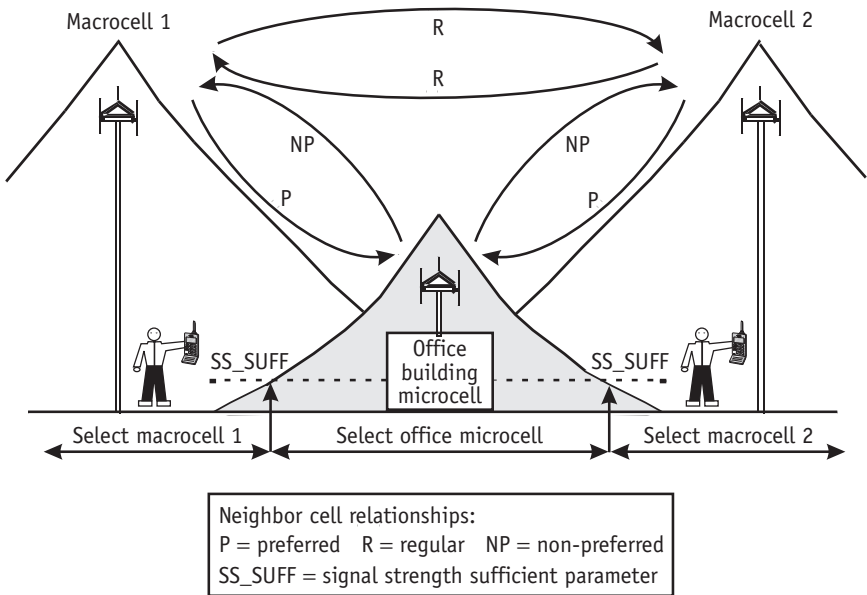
Macrocell 1

Macrocell 2

R

R

NP

NP

P

P

SS_SUFF

SS_SUFF

Office building microcell

Select macrocell 1

Select office microcell

Select macrocell 2

Neighbor cell relationships:
P = preferred   R = regular   NP = non-preferred
SS_SUFF = signal strength sufficient parameter